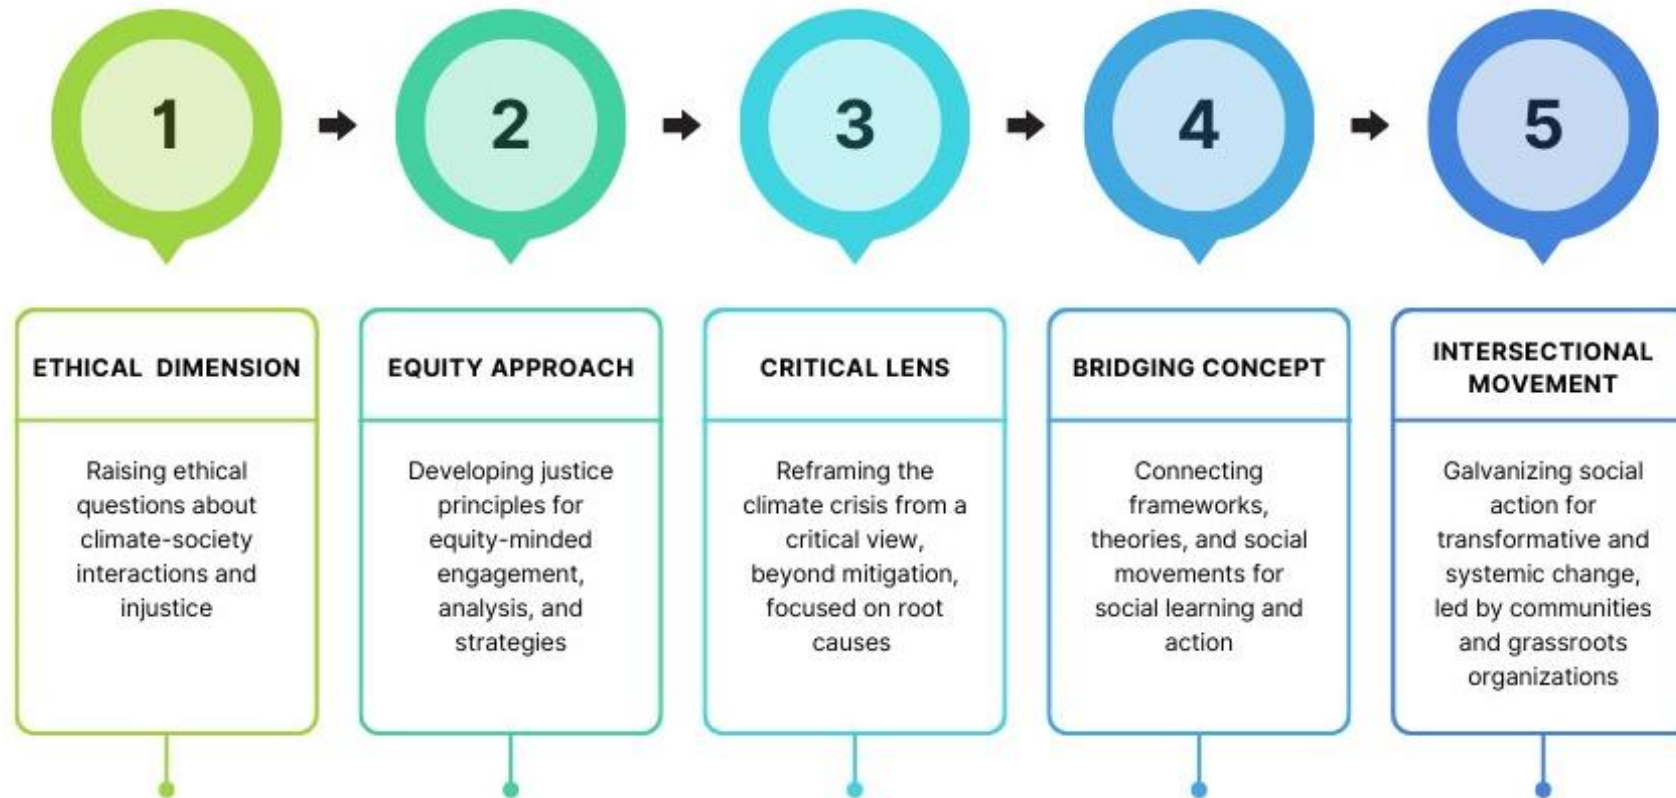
1

2

3

4

5

ETHICAL DIMENSION

Raising ethical questions about climate-society interactions and injustice

EQUITY APPROACH

Developing justice principles for equity-minded engagement, analysis, and strategies

CRITICAL LENS

Reframing the climate crisis from a critical view, beyond mitigation, focused on root causes

BRIDGING CONCEPT

Connecting frameworks, theories, and social movements for social learning and action

INTERSECTIONAL MOVEMENT

Galvanizing social action for transformative and systemic change, led by communities and grassroots organizations